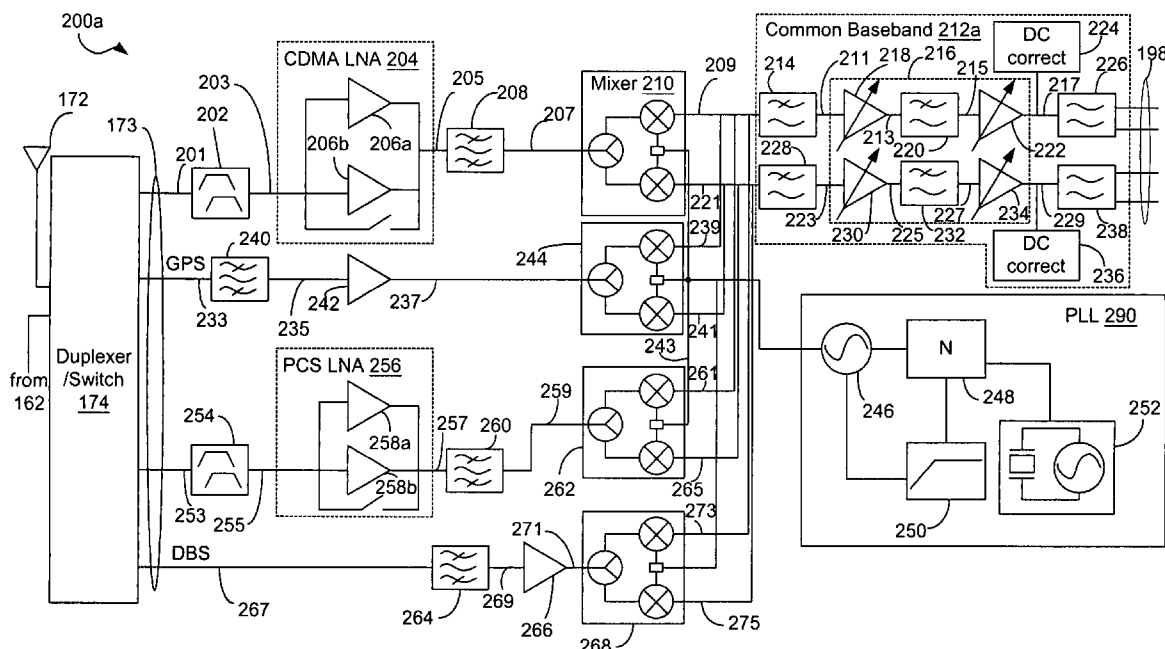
200a

Common Baseband 212a

DC correct

224

198

172

CDMA LNA 204

Mixer 210

209

214

211

218

216

215

217

226

203

205

208

173

202

206b

206a

207

201

228

213

220

222

223

230

225

232

227

234

229

238

221

239

240

GPS

244

DC correct

236

233

235

242

237

241

PLL 290

Duplexer /Switch 174

from 162

243

N

PCS LNA 256

261

246

248

252

254

259

258a

257

260

253

255

258b

262

265

250

271

273

DBS

264

269

266

267

268

275